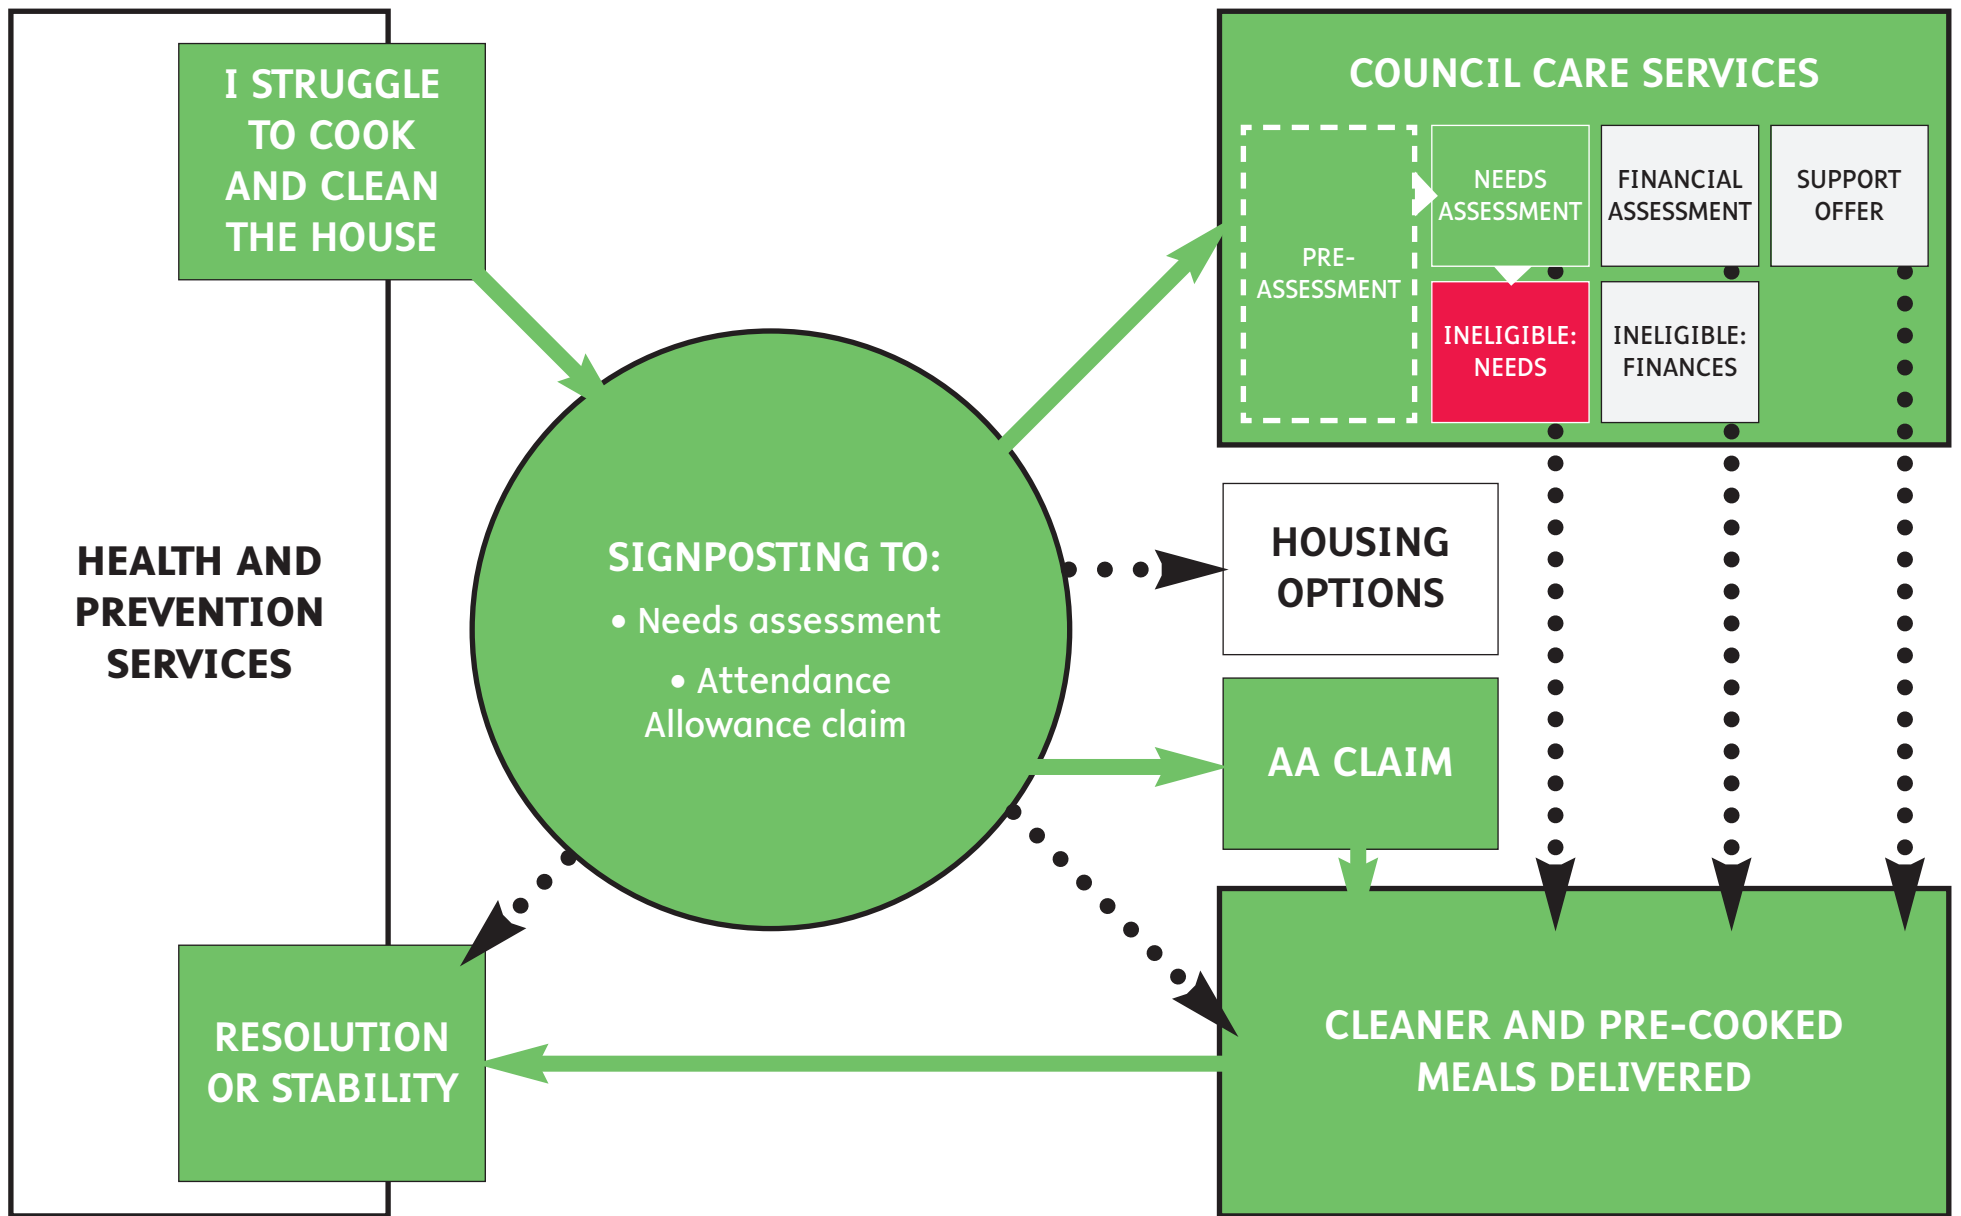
I STRUGGLE TO COOK AND CLEAN THE HOUSE

HEALTH AND PREVENTION SERVICES

RESOLUTION OR STABILITY

SIGNPOSTING TO:
• Needs assessment
• Attendance Allowance claim

COUNCIL CARE SERVICES

PRE-ASSESSMENT

NEEDS ASSESSMENT

FINANCIAL ASSESSMENT

SUPPORT OFFER

INELIGIBLE: NEEDS

INELIGIBLE: FINANCES

HOUSING OPTIONS

AA CLAIM

CLEANER AND PRE-COOKED MEALS DELIVERED